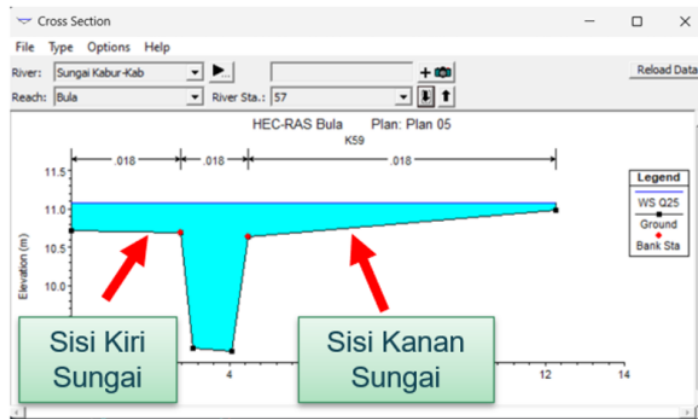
Cross Section

File Type Options Help

River: Sungai Kabur-Kab

Reach: Bula

River Sta.: 57

Reload Data

HEC-RAS Bula Plan: Plan 05

K59

.018 .018 .018

11.5

11.0

10.5

10.0

Elevation (m)

4

12

14

Legend

WS Q25

Ground

Bank Sta

Sisi Kiri Sungai

Sisi Kanan Sungai